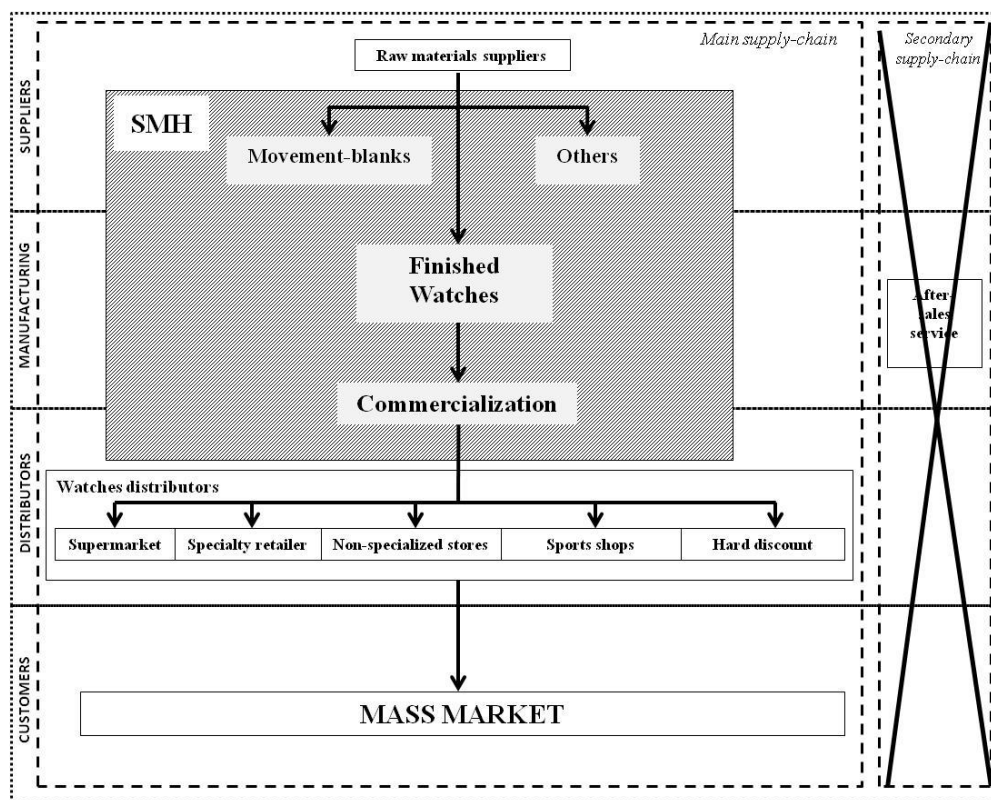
Main supply-chain

Secondary supply-chain

SUPPLIERS

Raw materials suppliers

SMH

Movement-blanks

Others

MANUFACTURING

Finished Watches

After-sales service

Commercialization

DISTRIBUTORS

Watches distributors

| Supermarket | Specialty retailer | Non-specialized stores | Sports shops | Hard discount |
|---|---|---|---|---|

CUSTOMERS

MASS MARKET